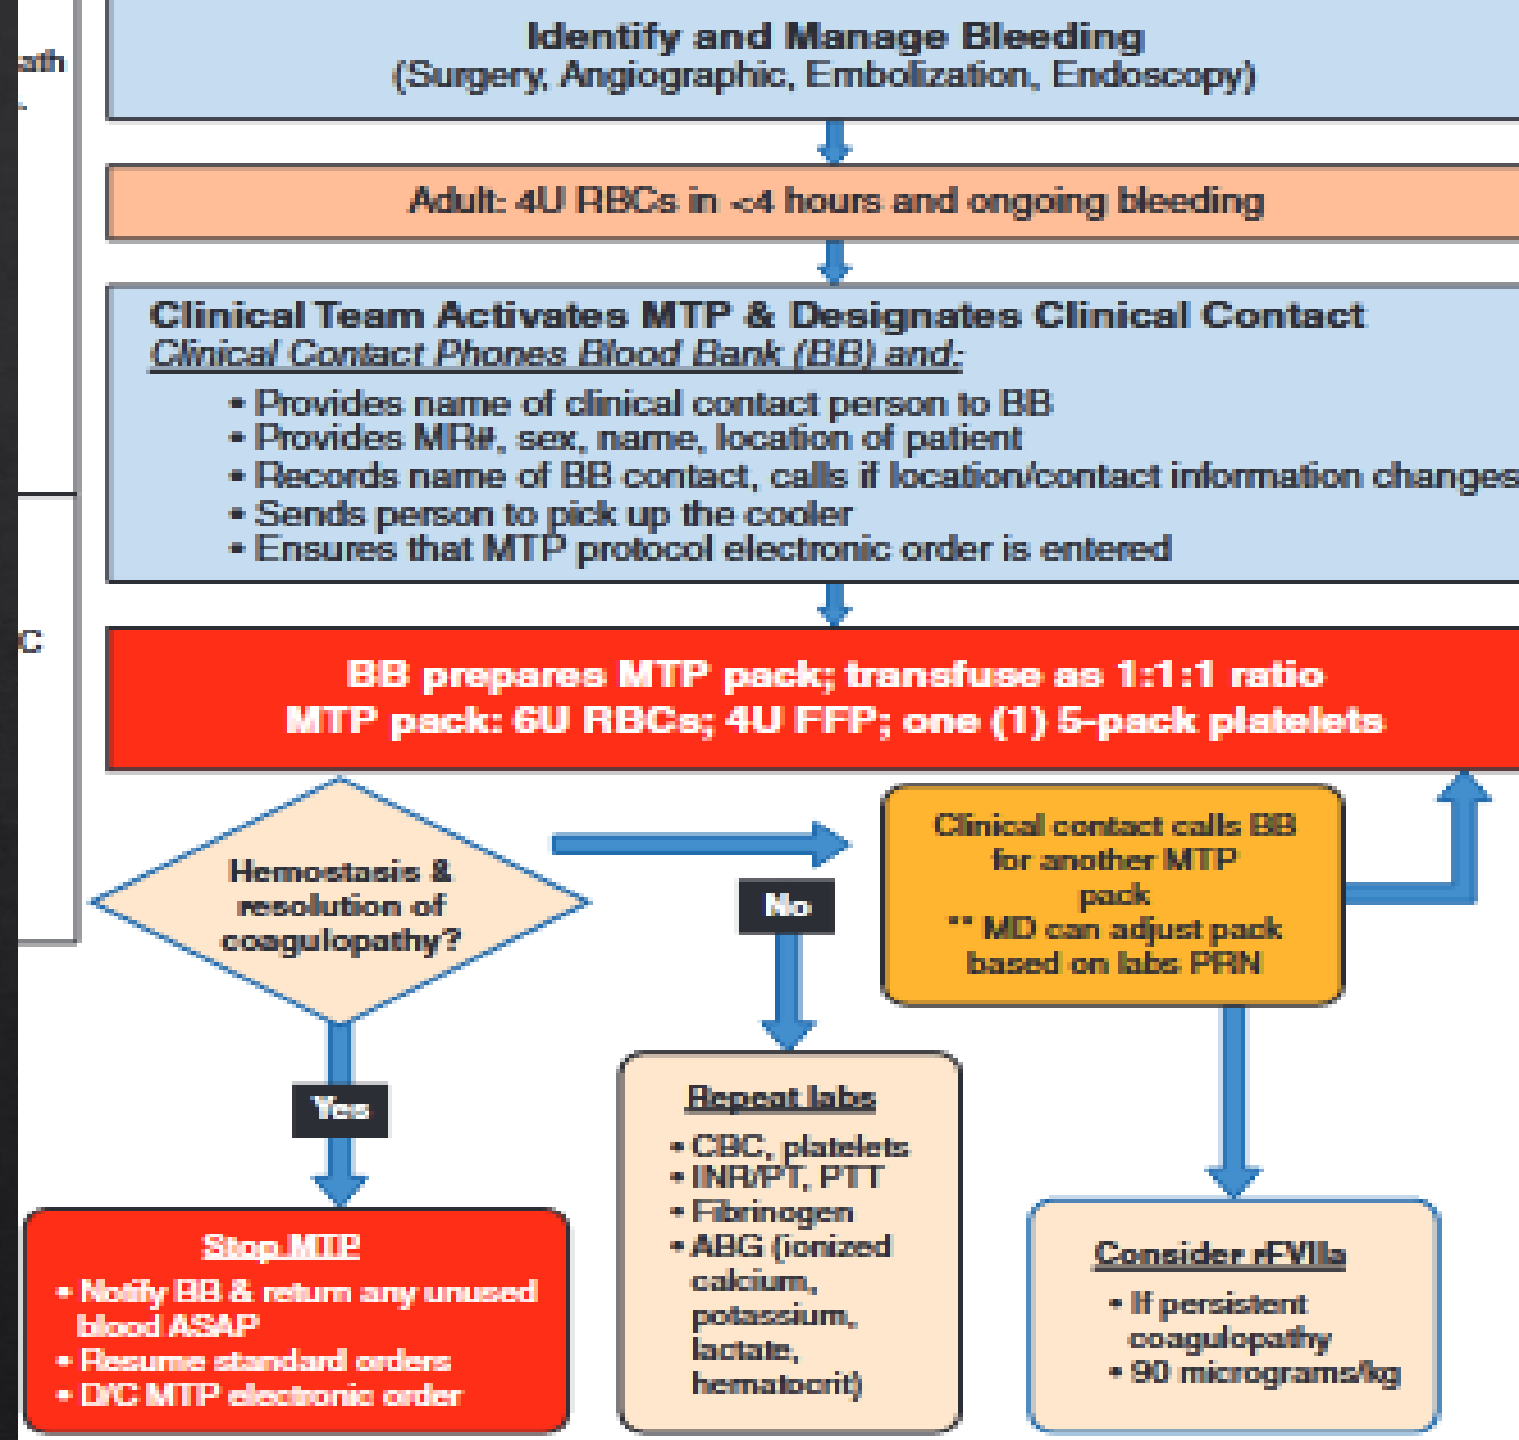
ath

C

Identify and Manage Bleeding
(Surgery, Angiographic, Embolization, Endoscopy)

Adult: 4U RBCs in <4 hours and ongoing bleeding

Clinical Team Activates MTP & Designates Clinical Contact
Clinical Contact Phones Blood Bank (BB) and:

• Provides name of clinical contact person to BB
• Provides MR#, sex, name, location of patient
• Records name of BB contact, calls if location/contact information changes
• Sends person to pick up the cooler
• Ensures that MTP protocol electronic order is entered

BB prepares MTP pack; transfuse as 1:1:1 ratio
MTP pack: 6U RBCs; 4U FFP; one (1) 5-pack platelets

Hemostasis & resolution of coagulopathy?

No

Clinical contact calls BB for another MTP pack
** MD can adjust pack based on labs PRN

Yes

Stop MTP
• Notify BB & return any unused blood ASAP
• Resume standard orders
• D/C MTP electronic order

Repeat labs
• CBC, platelets
• INR/PT, PTT
• Fibrinogen
• ABG (ionized calcium, potassium, lactate, hematocrit)

Consider rFVIIa
• If persistent coagulopathy
• 90 micrograms/kg